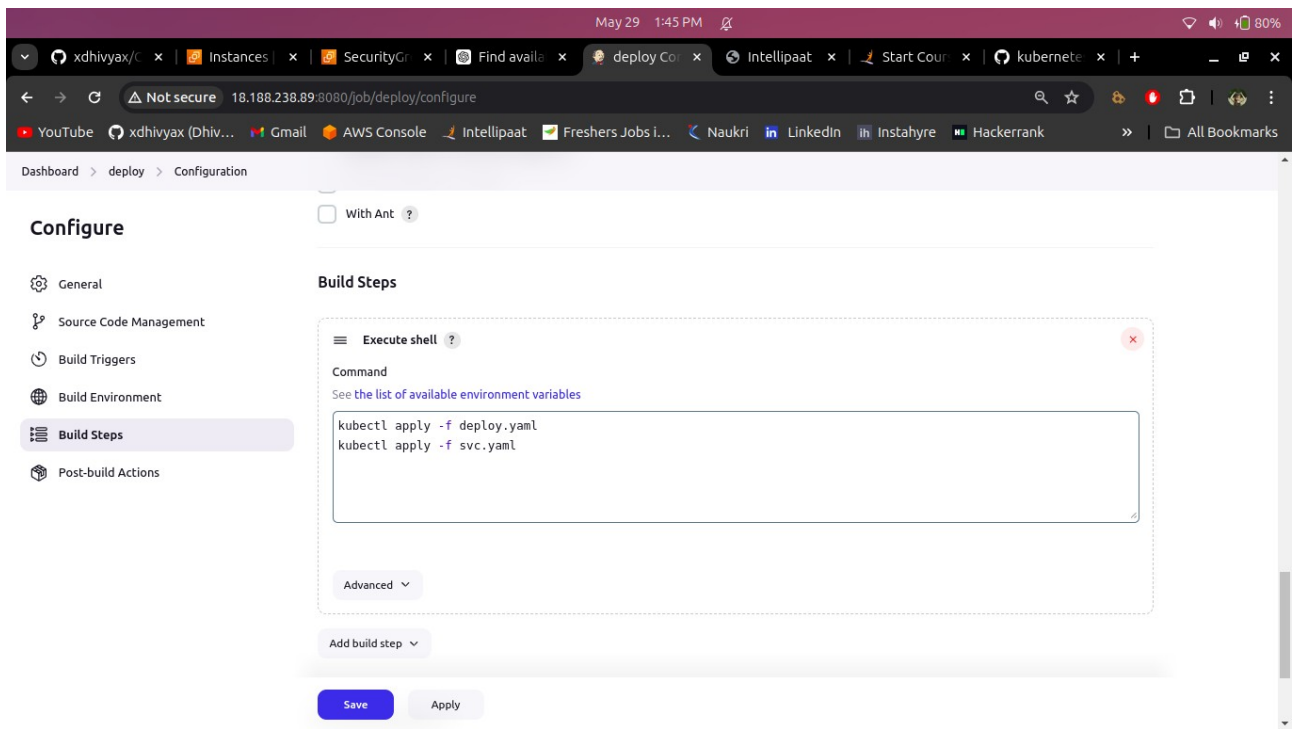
May 29 1:45 PM

80%

xdhivyax/C | Instances | SecurityGr | Find availa | deploy Co | Intellipaat | Start Cour | kubernete | +

Not secure 18.188.238.89:8080/job/deploy/configure

YouTube xdhivyax (Dhiv... Gmail AWS Console Intellipaat Freshers Jobs i... Naukri LinkedIn Instahyre Hackerrank » All Bookmarks

Dashboard > deploy > Configuration

Configure

General
Source Code Management
Build Triggers
Build Environment
Build Steps
Post-build Actions

With Ant ?

Build Steps

Execute shell ?

Command
See the list of available environment variables

kubectl apply -f deploy.yaml
kubectl apply -f svc.yaml

Advanced

Add build step

Save Apply